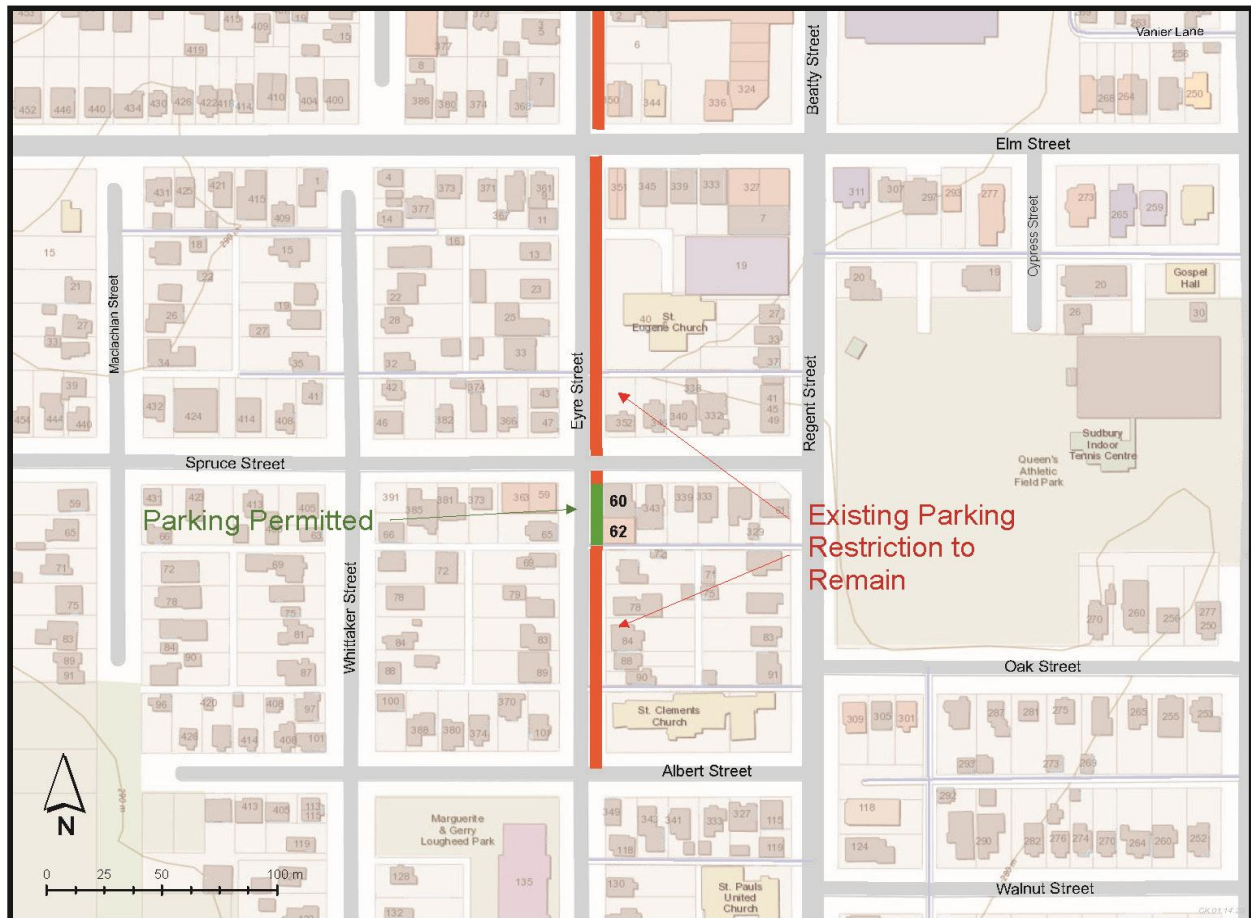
Vanier Lane
Beatty Street
Elm Street
Cypress Street
Gospel Hall
St. Eugene Church
Maclachlan Street
Eyre Street
Regent Street
Sudbury Indoor Tennis Centre
Queen's Athletic Field Park
Spruce Street
Parking Permitted
60
62
Existing Parking Restriction to Remain
Whittaker Street
Oak Street
St. Clements Church
Albert Street
Marguerite & Gerry Lougheed Park
St. Pauls United Church
Walnut Street
N
0 25 50 100 m